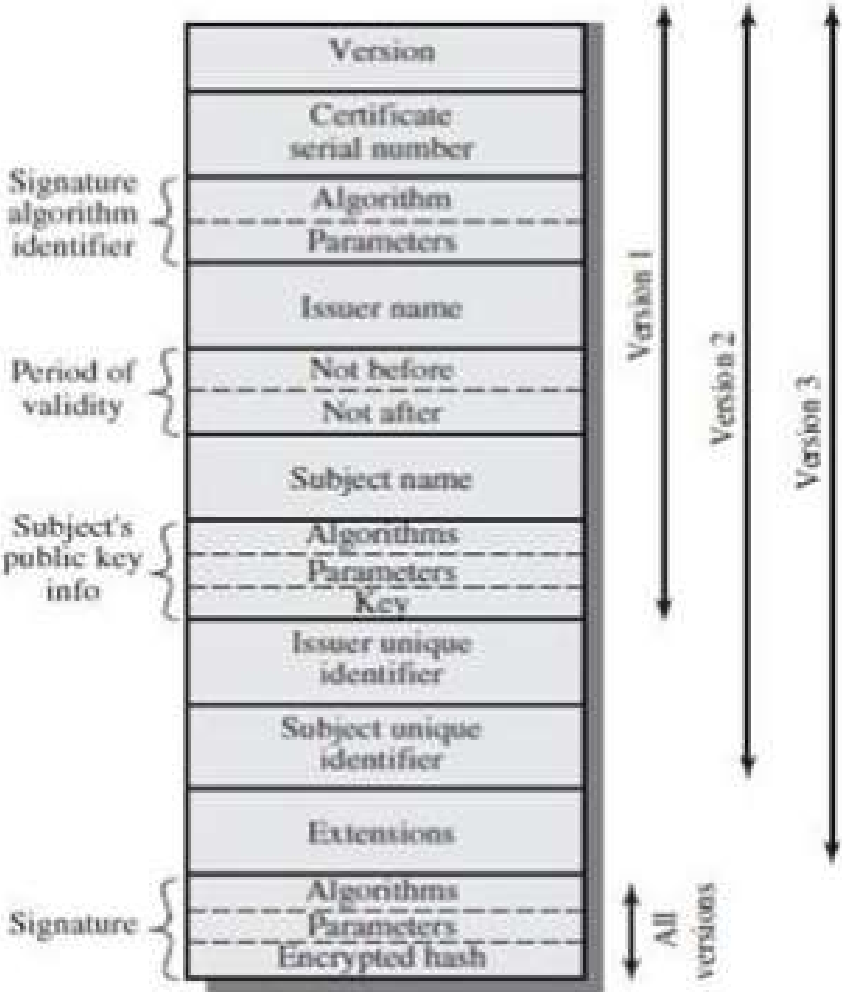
Version

Certificate serial number

Signature algorithm identifier

Algorithm

Parameters

Issuer name

Period of validity

Not before

Not after

Subject name

Subject's public key info

Algorithms

Parameters

Key

Issuer unique identifier

Subject unique identifier

Extensions

Signature

Algorithms

Parameters

Encrypted hash

Version 1

Version 2

Version 3

All versions